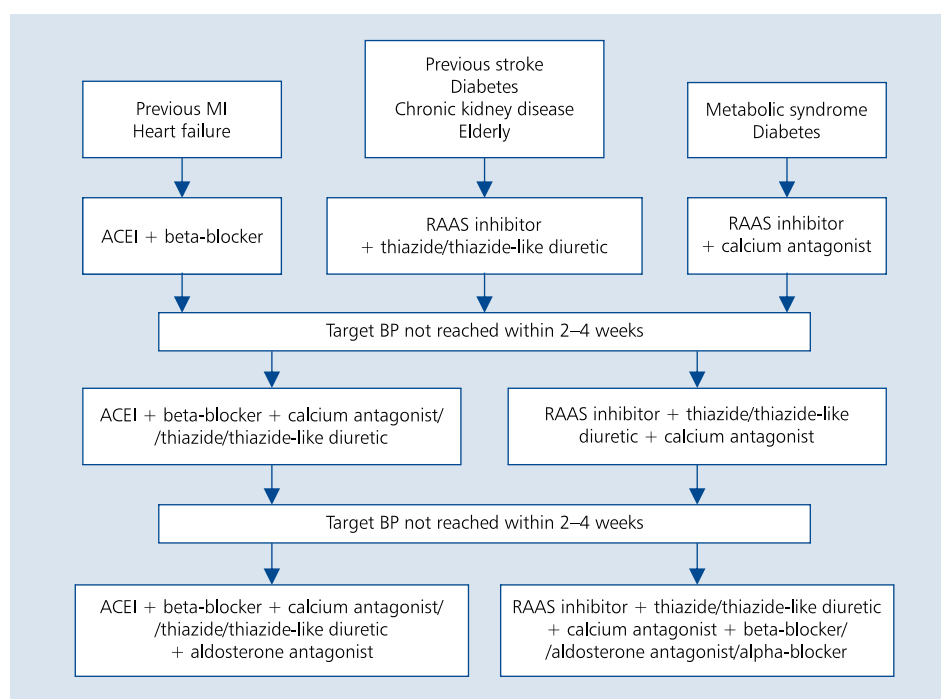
Previous MI
Heart failure

Previous stroke
Diabetes
Chronic kidney disease
Elderly

Metabolic syndrome
Diabetes

ACEI + beta-blocker

RAAS inhibitor
+ thiazide/thiazide-like diuretic

RAAS inhibitor
+ calcium antagonist

Target BP not reached within 2–4 weeks

ACEI + beta-blocker + calcium antagonist/
/thiazide/thiazide-like diuretic

RAAS inhibitor + thiazide/thiazide-like
diuretic + calcium antagonist

Target BP not reached within 2–4 weeks

ACEI + beta-blocker + calcium antagonist/
/thiazide/thiazide-like diuretic
+ aldosterone antagonist

RAAS inhibitor + thiazide/thiazide-like diuretic
+ calcium antagonist + beta-blocker/
/aldosterone antagonist/alpha-blocker